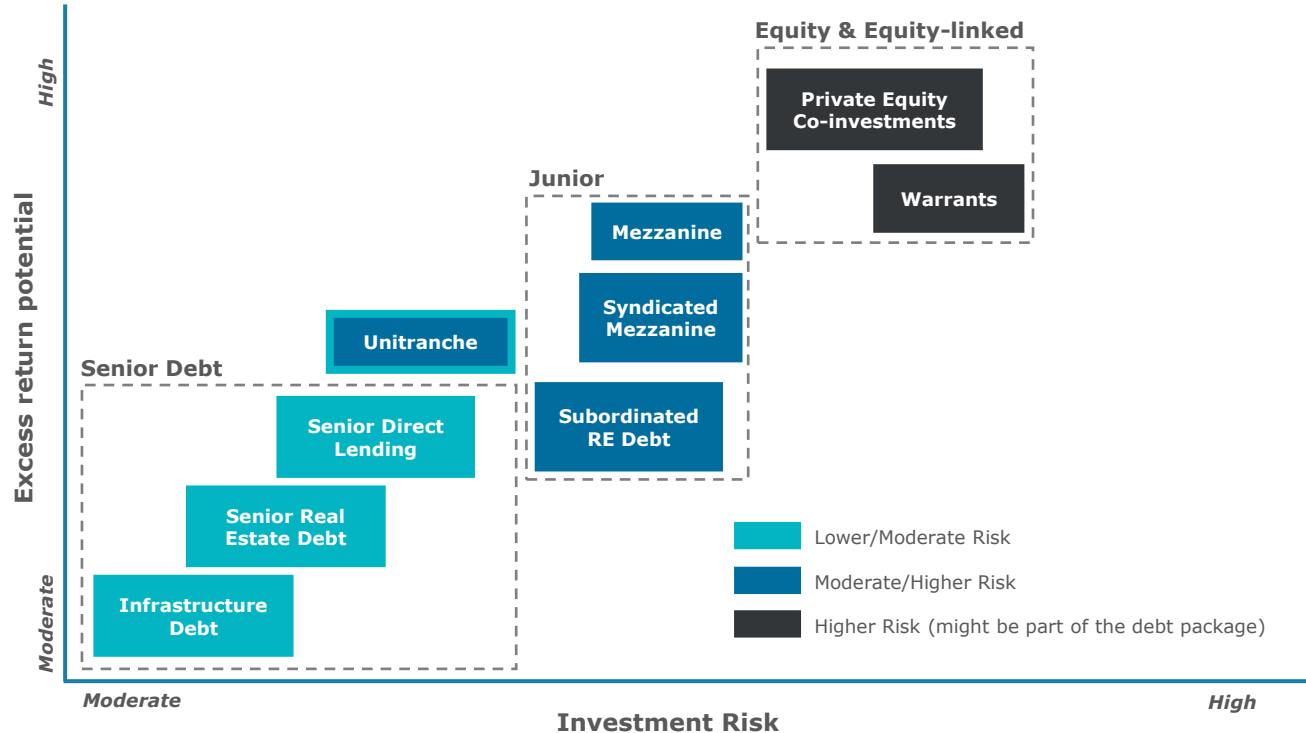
Excess return potential

High

Moderate

Equity & Equity-linked

Private Equity Co-investments

Warrants

Junior

Mezzanine

Syndicated Mezzanine

Subordinated RE Debt

Unitranche

Senior Debt

Senior Direct Lending

Senior Real Estate Debt

Infrastructure Debt

Lower/Moderate Risk

Moderate/Higher Risk

Higher Risk (might be part of the debt package)

Moderate

High

Investment Risk